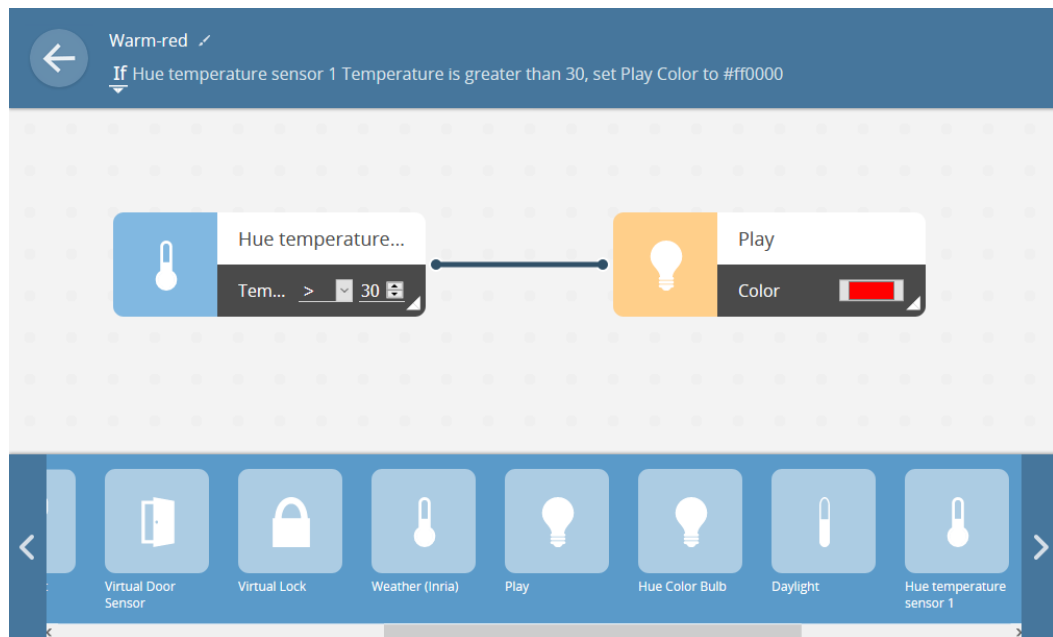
Warm-red

If Hue temperature sensor 1 Temperature is greater than 30, set Play Color to #ff0000

Hue temperature...

Tem... > 30

Play

Color

Virtual Door Sensor

Virtual Lock

Weather (Inria)

Play

Hue Color Bulb

Daylight

Hue temperature sensor 1